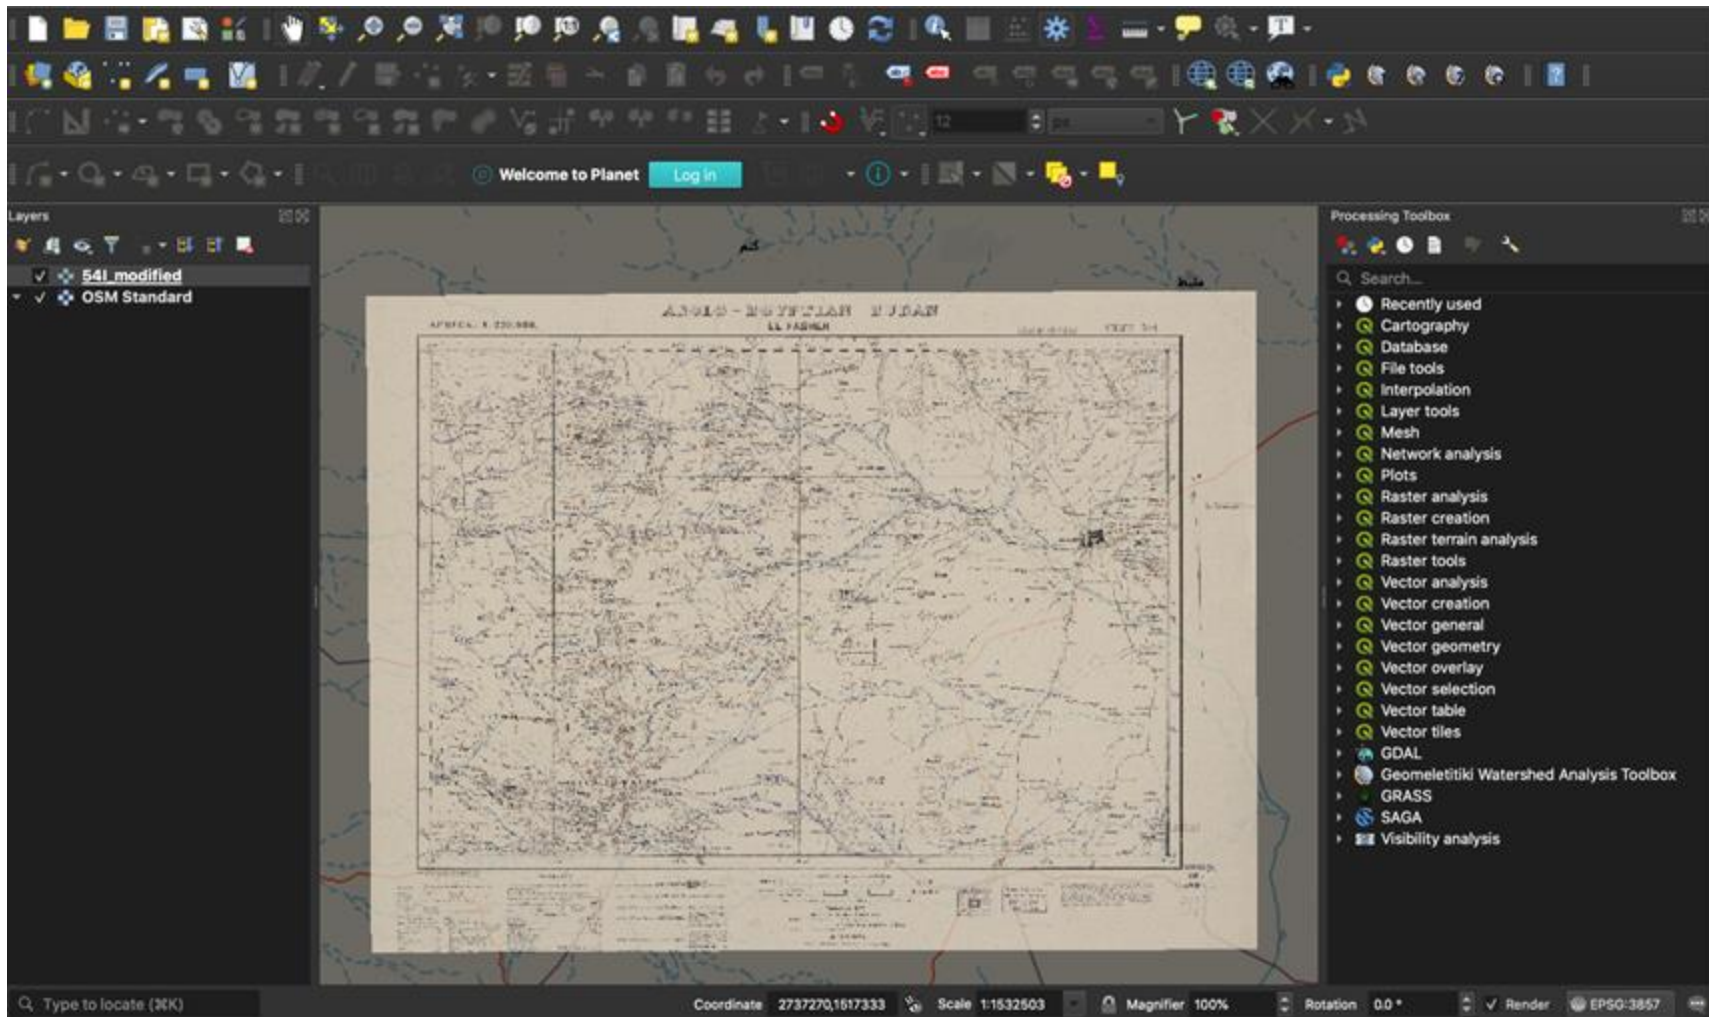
Welcome to Planet
Log in

Layers
54I_modified
OSM Standard

ANGLO-EGYPTIAN SUDAN
EL FASHER

Processing Toolbox
Search...
Recently used
Cartography
Database
File tools
Interpolation
Layer tools
Mesh
Network analysis
Plots
Raster analysis
Raster creation
Raster terrain analysis
Raster tools
Vector analysis
Vector creation
Vector general
Vector geometry
Vector overlay
Vector selection
Vector table
Vector tiles
GDAL
Geomeletitiki Watershed Analysis Toolbox
GRASS
SAGA
Visibility analysis

Type to locate (⌘K)
Coordinate 2737270,1517333
Scale 1:1532503
Magnifier 100%
Rotation 0.0 °
Render
EPSG:3857